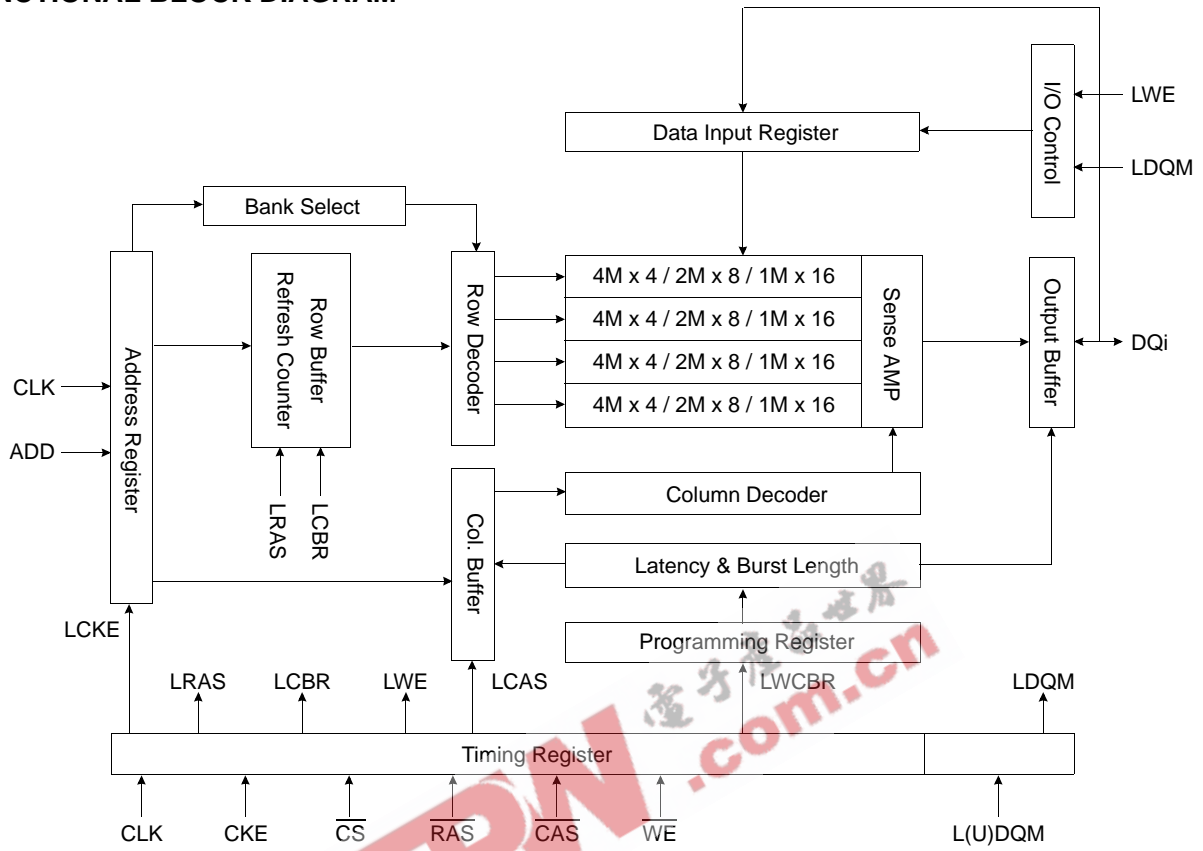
NCTIONAL BLOCK DIAGRAM

I/O Control
LWE
LDQM
Data Input Register
Bank Select
Address Register
Row Buffer Refresh Counter
Row Decoder
4M x 4 / 2M x 8 / 1M x 16
4M x 4 / 2M x 8 / 1M x 16
4M x 4 / 2M x 8 / 1M x 16
4M x 4 / 2M x 8 / 1M x 16
Sense AMP
Output Buffer
DQi
CLK
ADD
LRAS
LCBR
Col. Buffer
Column Decoder
Latency & Burst Length
Programming Register
LCKE
LRAS
LCBR
LWE
LCAS
LWCBR
LDQM
Timing Register
CLK
CKE
$\overline{CS}$
$\overline{RAS}$
$\overline{CAS}$
$\overline{WE}$
L(U)DQM
电子产品世界
.com.cn